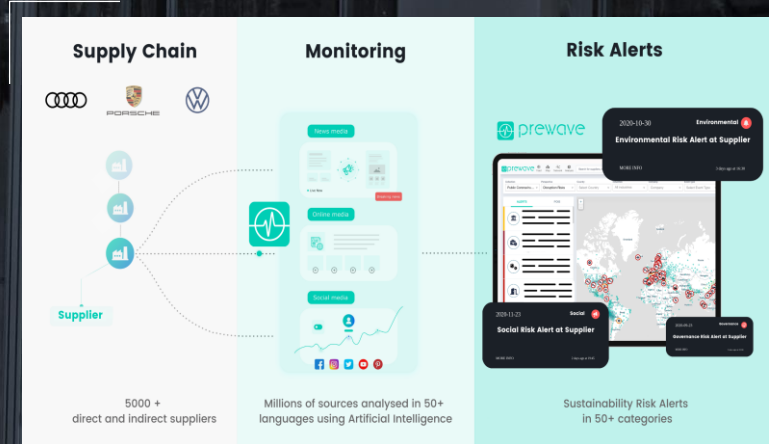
Supply Chain

PORSCHE

Supplier

5000 +
direct and indirect suppliers

Monitoring

News media

Online media

Social media

Millions of sources analysed in 50+ languages using Artificial Intelligence

Risk Alerts

prewave

2020-10-30
Environmental
Environmental Risk Alert at Supplier
MORE INFO

2020-11-23
Social
Social Risk Alert at Supplier
MORE INFO

Governance
Governance Risk Alert at Supplier
MORE INFO

Sustainability Risk Alerts
in 50+ categories